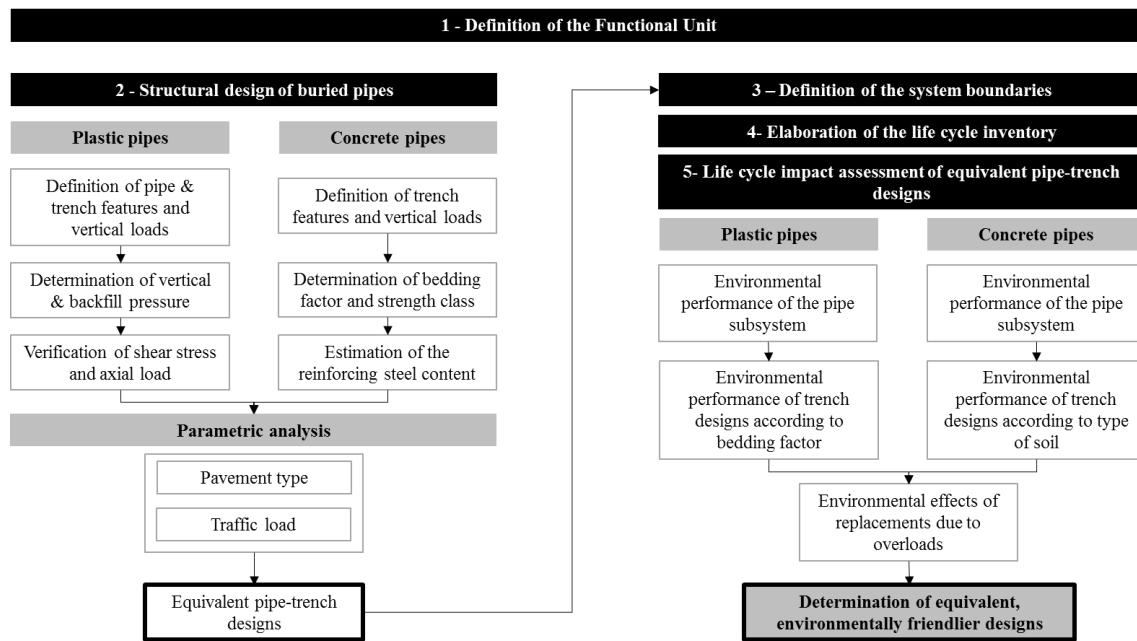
1 - Definition of the Functional Unit

2 - Structural design of buried pipes

Plastic pipes

Definition of pipe & trench features and vertical loads

Determination of vertical & backfill pressure

Verification of shear stress and axial load

Concrete pipes

Definition of trench features and vertical loads

Determination of bedding factor and strength class

Estimation of the reinforcing steel content

Parametric analysis

Pavement type

Traffic load

Equivalent pipe-trench designs

3 – Definition of the system boundaries

4- Elaboration of the life cycle inventory

5- Life cycle impact assessment of equivalent pipe-trench designs

Plastic pipes

Environmental performance of the pipe subsystem

Environmental performance of trench designs according to bedding factor

Concrete pipes

Environmental performance of the pipe subsystem

Environmental performance of trench designs according to type of soil

Environmental effects of replacements due to overloads

Determination of equivalent, environmentally friendlier designs